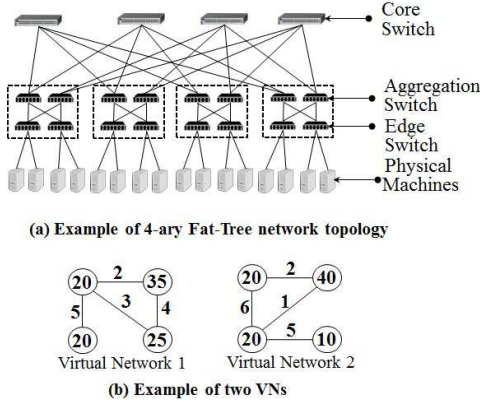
Core Switch

Aggregation Switch

Edge Switch

Physical Machines

(a) Example of 4-ary Fat-Tree network topology

20 2 35 3 5 4 20 25

Virtual Network 1

20 2 40 6 1 20 5 10

Virtual Network 2

(b) Example of two VNs